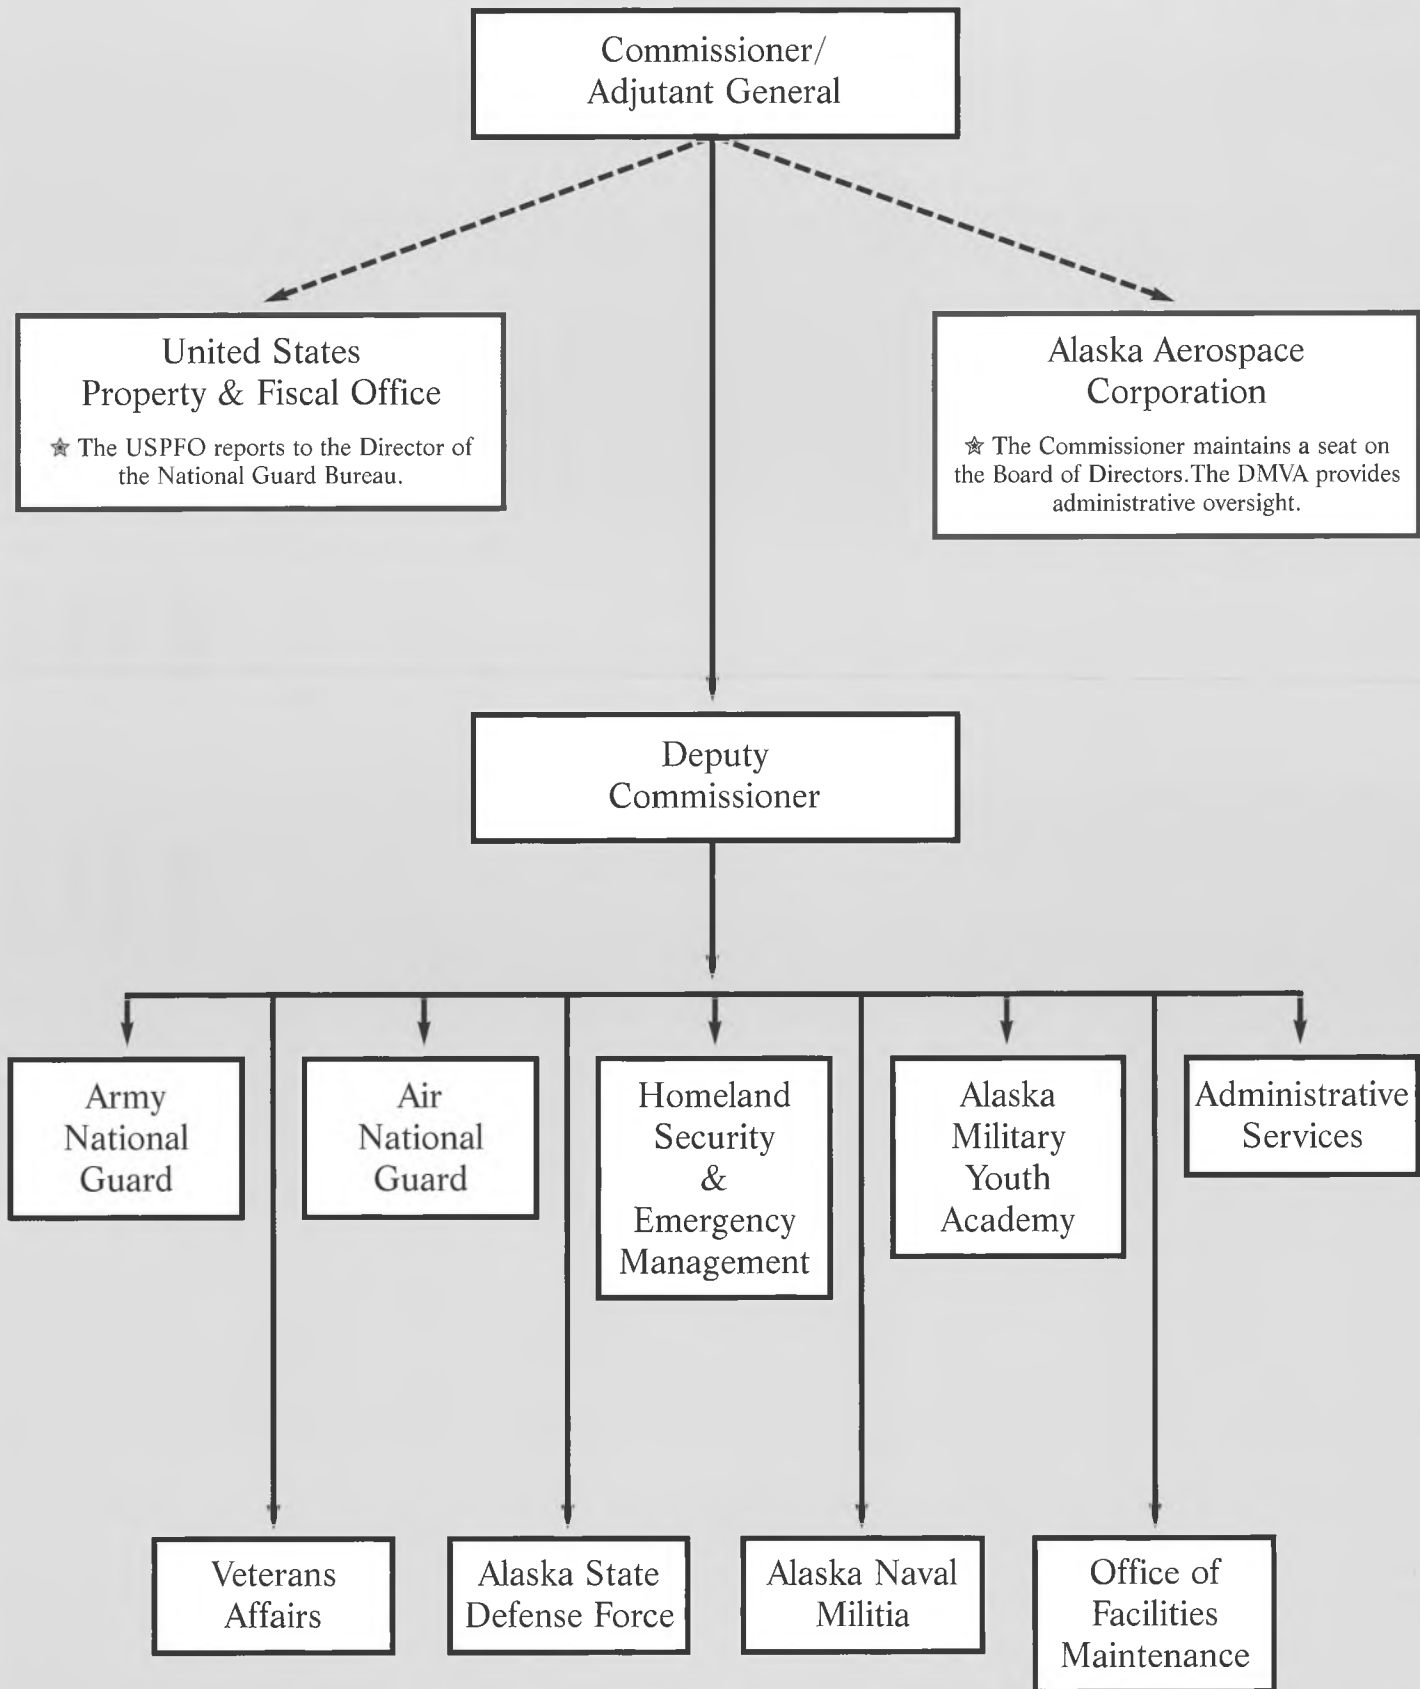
Commissioner/ Adjutant General

United States Property & Fiscal Office

☆ The USPFO reports to the Director of the National Guard Bureau.

Alaska Aerospace Corporation

☆ The Commissioner maintains a seat on the Board of Directors.The DMVA provides administrative oversight.

Deputy Commissioner

Army National Guard

Air National Guard

Homeland Security & Emergency Management

Alaska Military Youth Academy

Administrative Services

Veterans Affairs

Alaska State Defense Force

Alaska Naval Militia

Office of Facilities Maintenance